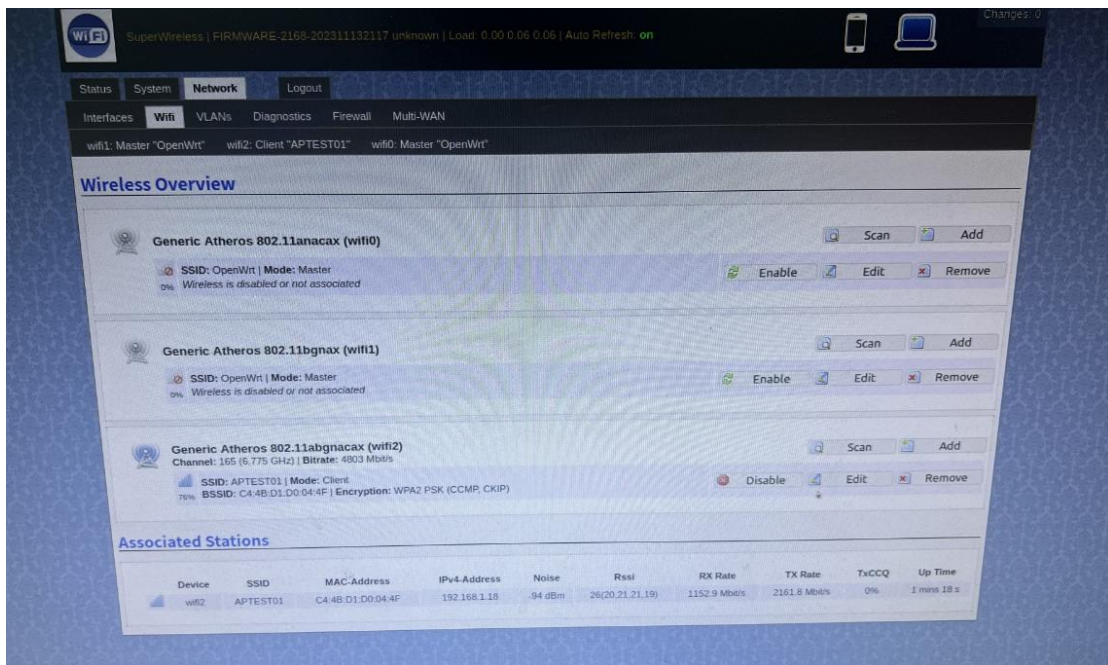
WiFi SuperWireless | FIRMWARE-2168-202311132117 unknown | Load: 0.00 0.06 0.06 | Auto Refresh: on

Changes: 0

Status System Network Logout

Interfaces Wifi VLANs Diagnostics Firewall Multi-WAN

wifi1: Master "OpenWrt" wifi2: Client "APTEST01" wifi0: Master "OpenWrt"

Wireless Overview

Generic Atheros 802.11anacax (wifi0)

Scan Add

SSID: OpenWrt | Mode: Master
0% Wireless is disabled or not associated

Enable Edit Remove

Generic Atheros 802.11bgnax (wifi1)

Scan Add

SSID: OpenWrt | Mode: Master
0% Wireless is disabled or not associated

Enable Edit Remove

Generic Atheros 802.11abgnacax (wifi2)
Channel: 165 (6.775 GHz) | Bitrate: 4803 Mbit/s

Scan Add

SSID: APTEST01 | Mode: Client
76% BSSID: C4:4B:D1:D0:04:4F | Encryption: WPA2 PSK (CCMP, CKIP)

Disable Edit Remove

Associated Stations

| | Device | SSID | MAC-Address | IPv4-Address | Noise | Rssi | RX Rate | TX Rate | TxCCQ | Up Time |
|---|---|---|---|---|---|---|---|---|---|---|
| | wifi2 | APTEST01 | C4:4B:D1:D0:04:4F | 192.168.1.18 | -94 dBm | 26(20,21,21,19) | 1152.9 Mbit/s | 2161.8 Mbit/s | 0% | 1 mins 18 s |